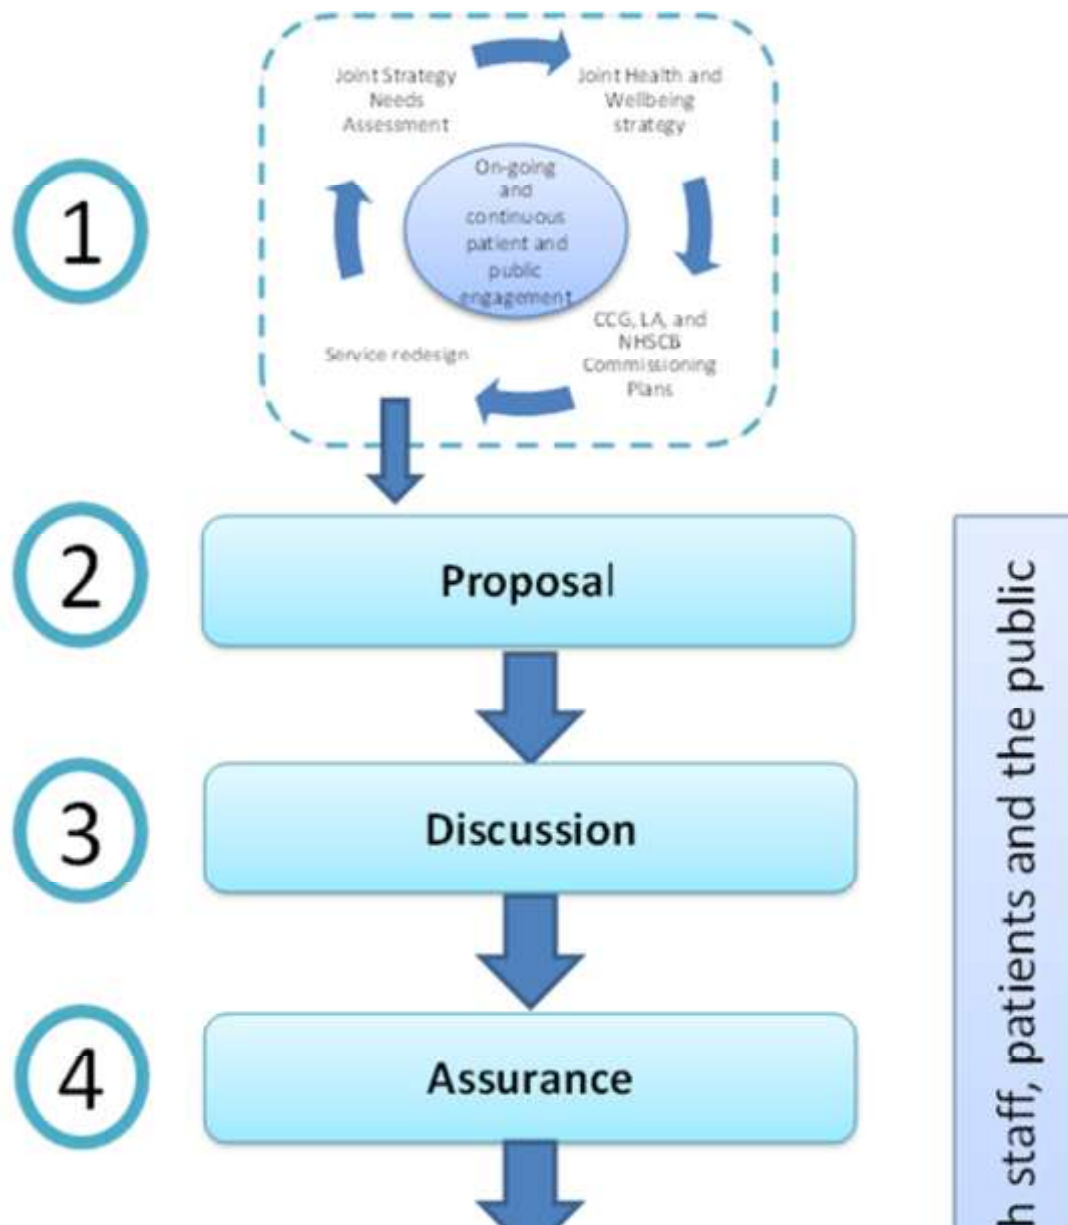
1

Joint Strategy Needs Assessment

Joint Health and Wellbeing strategy

On-going and continuous patient and public engagement

CCG, LA, and NHSCB Commissioning Plans

Service redesign

2

Proposal

3

Discussion

4

Assurance

h staff, patients and the public